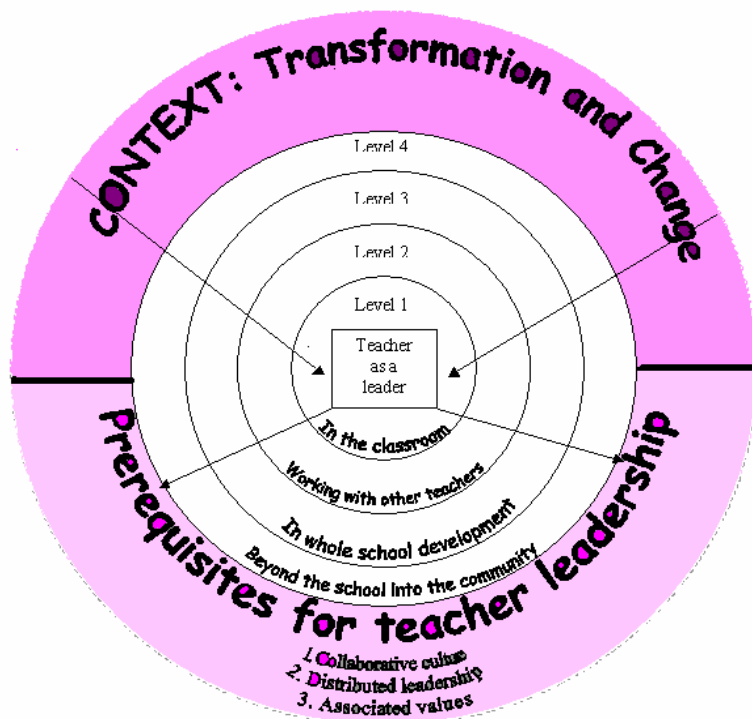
CONTEXT: Transformation and Change

Level 4

Level 3

Level 2

Level 1

Teacher as a leader

In the classroom

Working with other teachers

In whole school development

Beyond the school into the community

Prerequisites for teacher leadership

1. Collaborative culture
2. Distributed leadership
3. Associated values